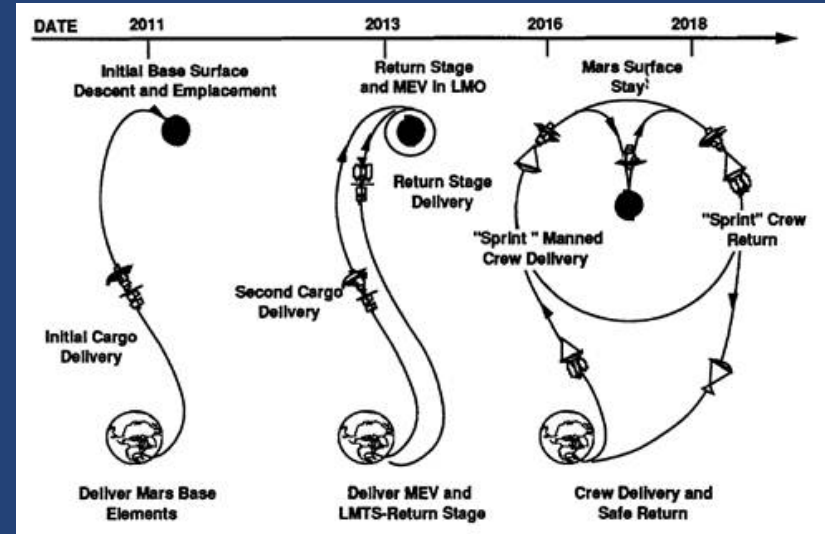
DATE 2011 2013 2016 2018

Initial Base Surface Descent and Emplacement

Initial Cargo Delivery

Deliver Mars Base Elements

Return Stage and MEV in LMO

Return Stage Delivery

Second Cargo Delivery

Deliver MEV and LMTS-Return Stage

Mars Surface Stay

"Sprint" Manned Crew Delivery

"Sprint" Crew Return

Crew Delivery and Safe Return